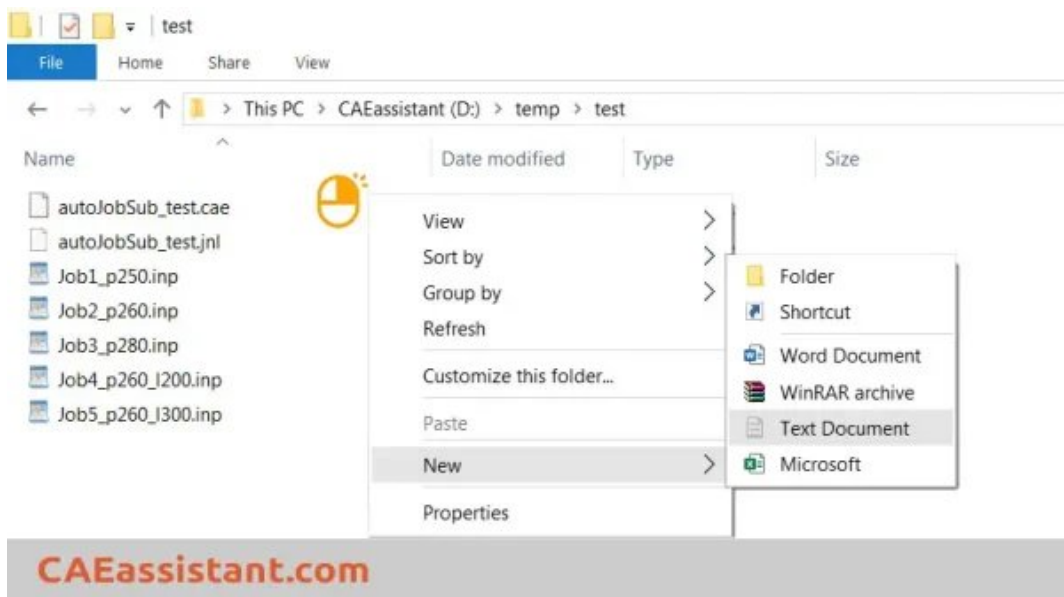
test

File Home Share View

> This PC > CAEassistant (D:) > temp > test

Name
Date modified
Type
Size

autoJobSub_test.cae
autoJobSub_test.jnl
Job1_p250.inp
Job2_p260.inp
Job3_p280.inp
Job4_p260_l200.inp
Job5_p260_l300.inp

View
Sort by
Group by
Refresh
Customize this folder...
Paste
New
Properties

Folder
Shortcut
Word Document
WinRAR archive
Text Document
Microsoft

CAEassistant.com